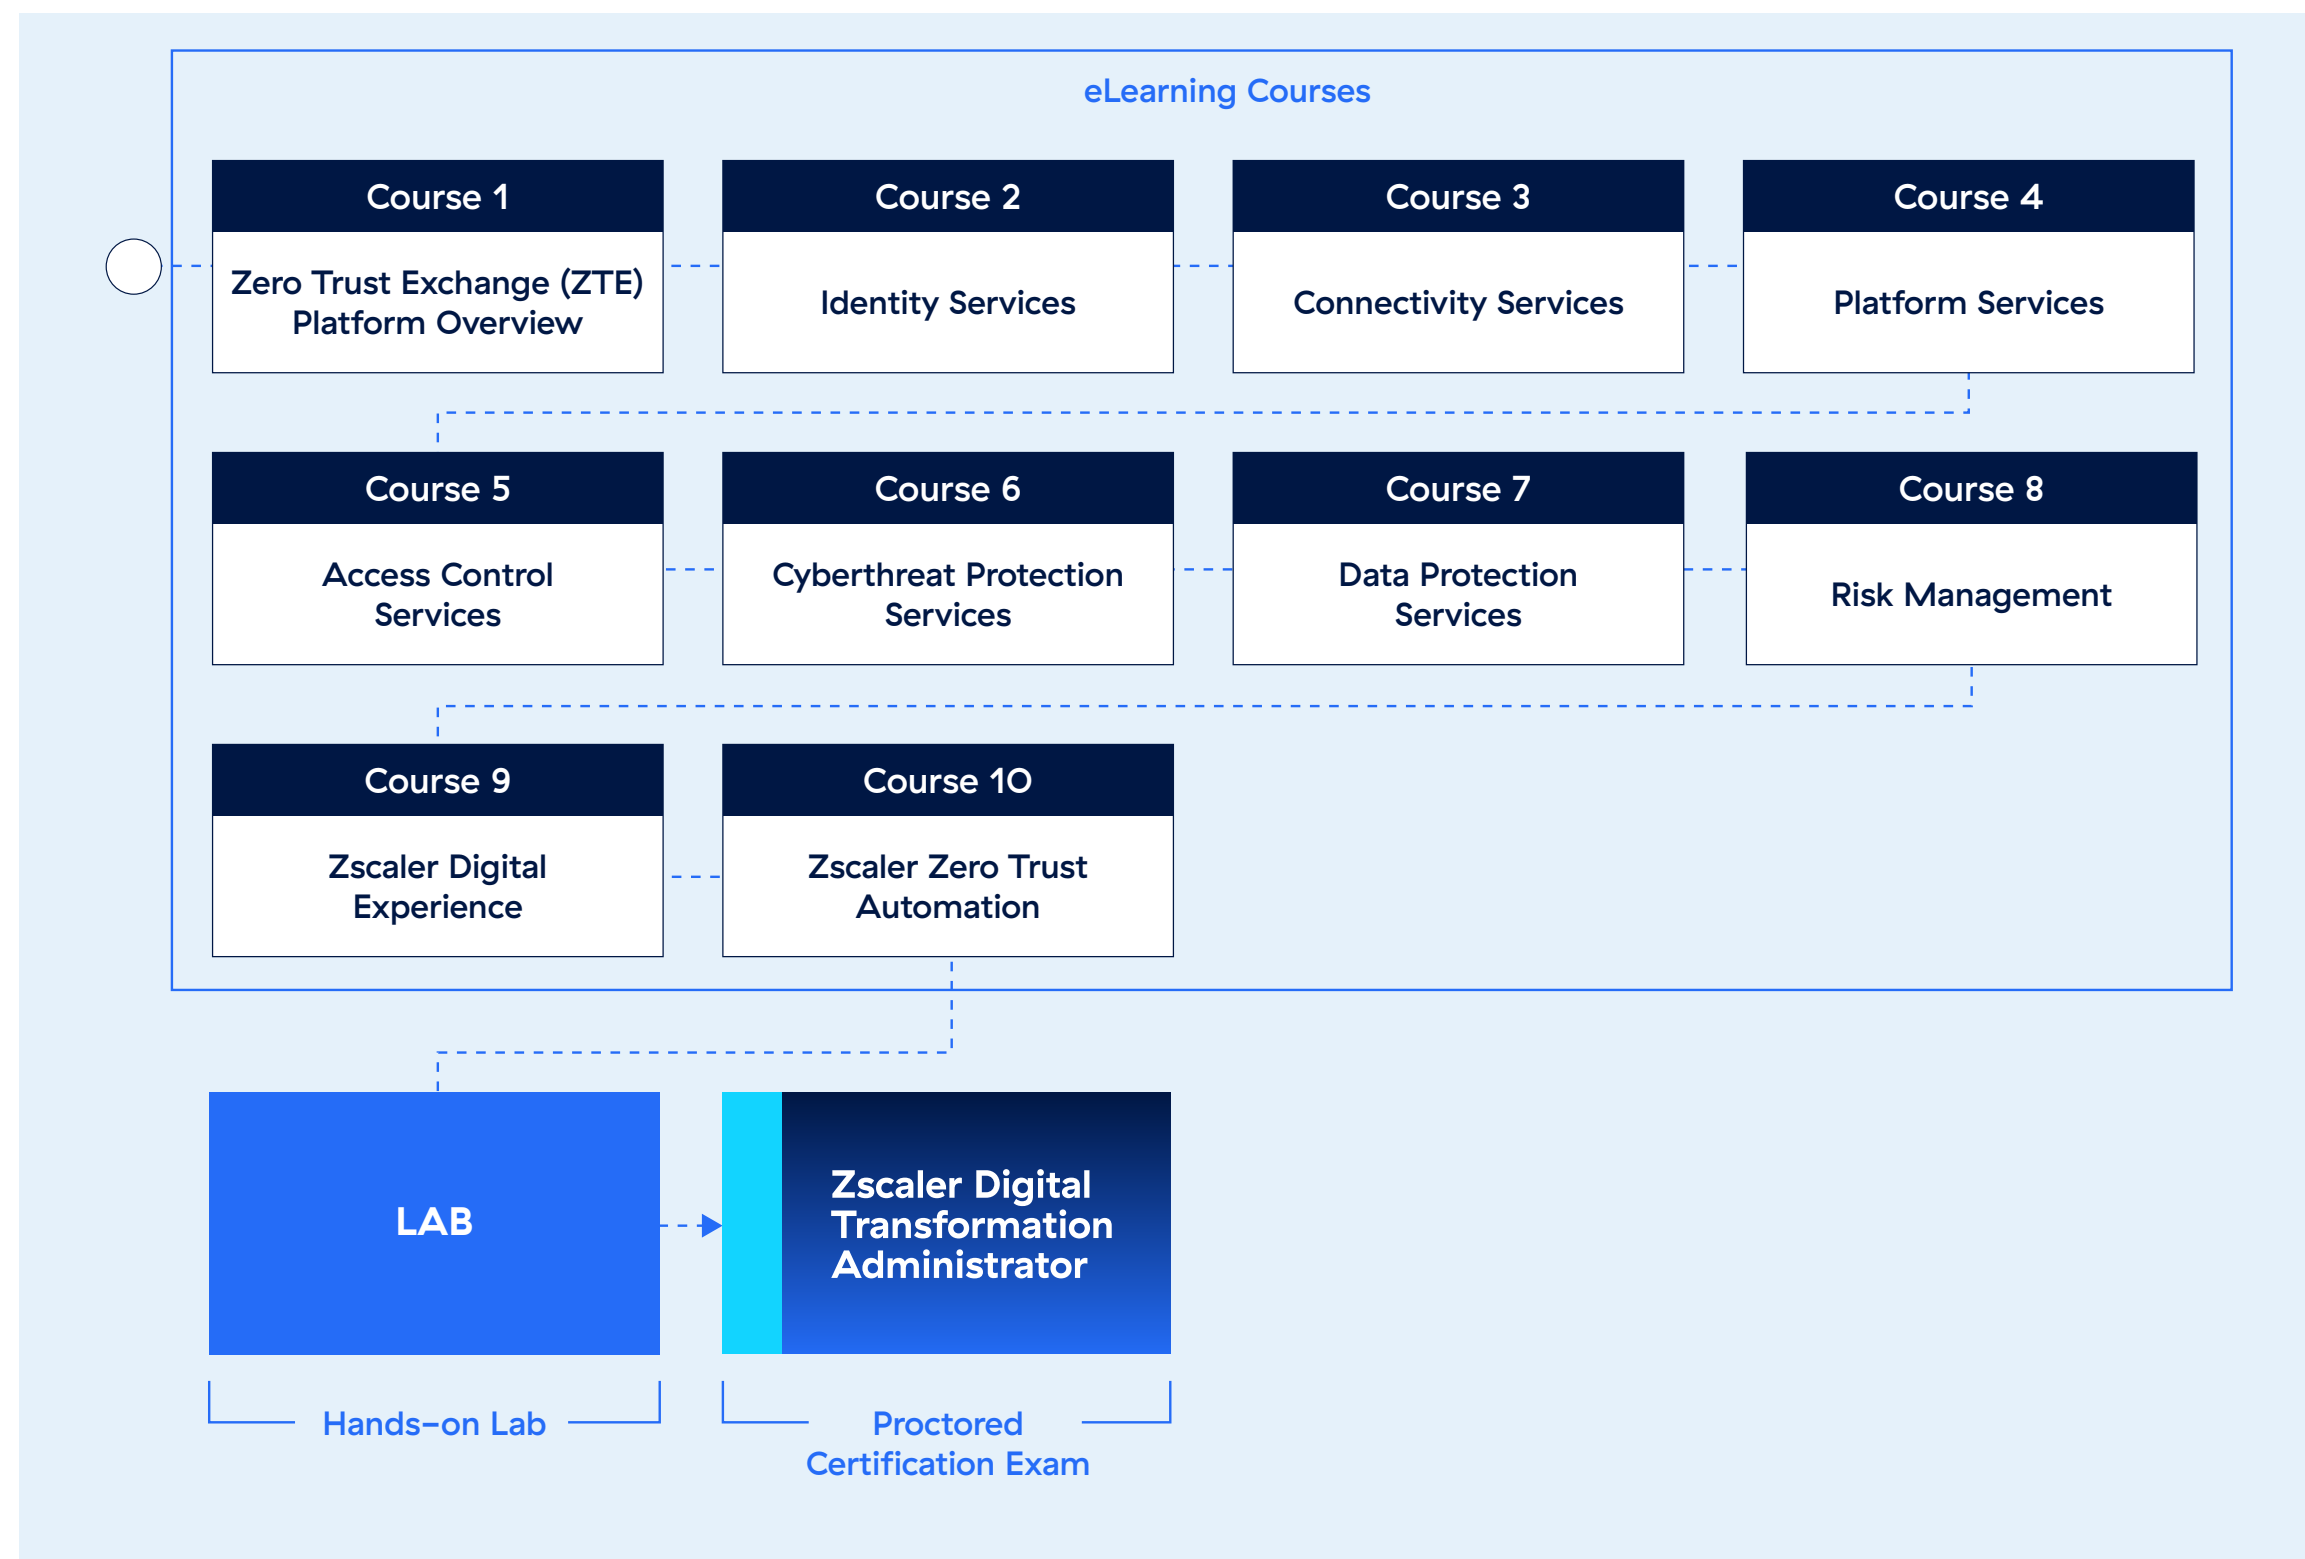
eLearning Courses

Course 1
Zero Trust Exchange (ZTE) Platform Overview

Course 2
Identity Services

Course 3
Connectivity Services

Course 4
Platform Services

Course 5
Access Control Services

Course 6
Cyberthreat Protection Services

Course 7
Data Protection Services

Course 8
Risk Management

Course 9
Zscaler Digital Experience

Course 10
Zscaler Zero Trust Automation

LAB

Zscaler Digital Transformation Administrator

Hands-on Lab

Proctored Certification Exam